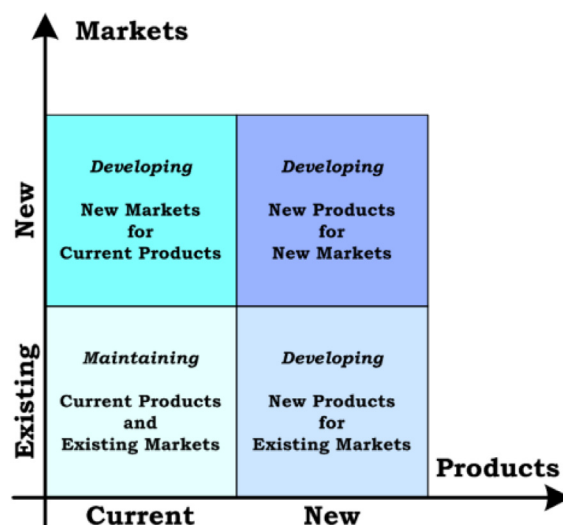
Markets

New

Existing

| Developing New Markets for Current Products | Developing New Products for New Markets |
|---|---|
| Maintaining Current Products and Existing Markets | Developing New Products for Existing Markets |

Products

Current

New